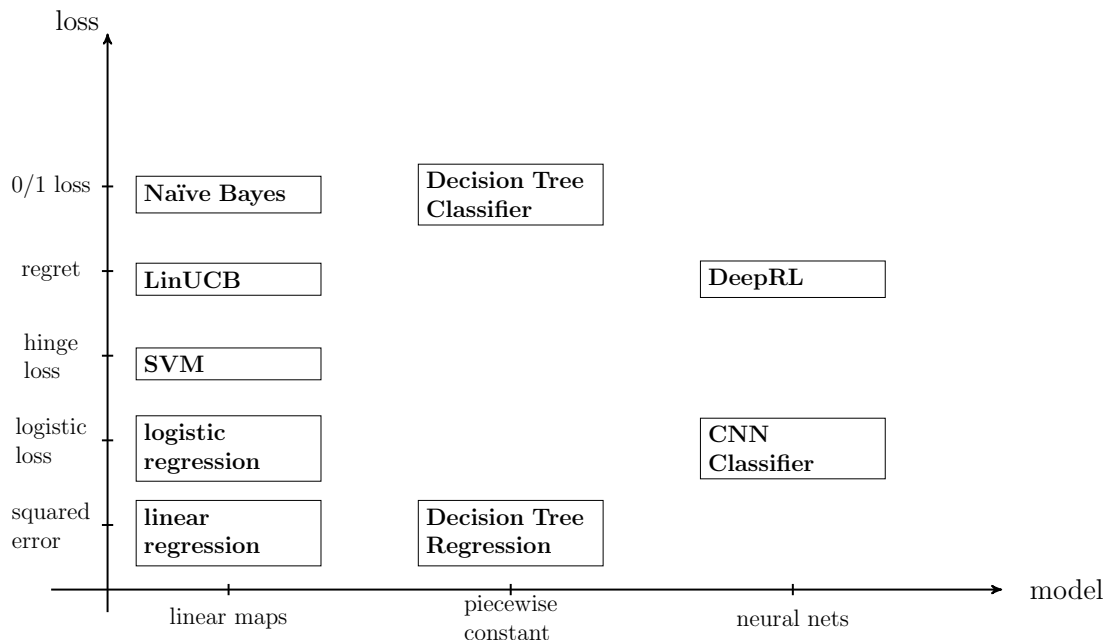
loss

0/1 loss
Naïve Bayes
Decision Tree Classifier

regret
LinUCB
DeepRL

hinge loss
SVM

logistic loss
logistic regression
CNN Classifier

squared error
linear regression
Decision Tree Regression

linear maps
piecewise constant
neural nets
model